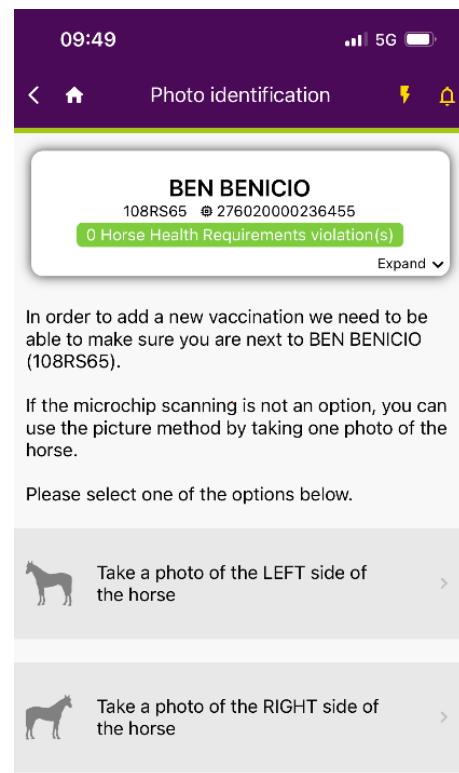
09:49

5G

Photo identification

BEN BENICIO

108RS65 276020000236455

0 Horse Health Requirements violation(s)

Expand

In order to add a new vaccination we need to be able to make sure you are next to BEN BENICIO (108RS65).

If the microchip scanning is not an option, you can use the picture method by taking one photo of the horse.

Please select one of the options below.

Take a photo of the LEFT side of the horse

Take a photo of the RIGHT side of the horse